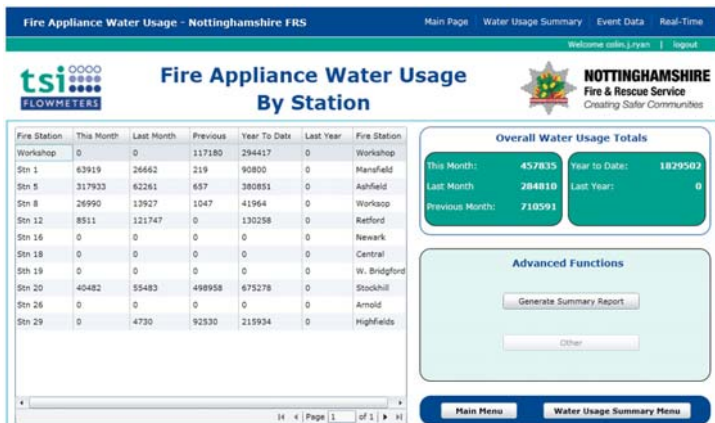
Fire Appliance Water Usage - Nottinghamshire FRS

Main Page | Water Usage Summary | Event Data | Real-Time

Welcome colin.j.ryan | logout

tsi FLOWMETERS

Fire Appliance Water Usage By Station

NOTTINGHAMSHIRE Fire & Rescue Service Creating Safer Communities

| Fire Station | This Month | Last Month | Previous | Year To Date | Last Year | Fire Station |
|---|---|---|---|---|---|---|
| Workshop | 0 | 0 | 117180 | 294417 | 0 | Workshop |
| Stn 1 | 63919 | 26662 | 219 | 90800 | 0 | Mansfield |
| Stn 5 | 317933 | 62261 | 657 | 380851 | 0 | Ashfield |
| Stn 8 | 26990 | 13927 | 1047 | 41964 | 0 | Worksop |
| Stn 12 | 8511 | 121747 | 0 | 130258 | 0 | Retford |
| Stn 16 | 0 | 0 | 0 | 0 | 0 | Newark |
| Stn 18 | 0 | 0 | 0 | 0 | 0 | Central |
| Stn 19 | 0 | 0 | 0 | 0 | 0 | W. Bridgford |
| Stn 20 | 40482 | 55483 | 498958 | 675278 | 0 | Stockhill |
| Stn 26 | 0 | 0 | 0 | 0 | 0 | Arnold |
| Stn 29 | 0 | 4730 | 92530 | 215934 | 0 | Highfields |

Page 1 of 1

Overall Water Usage Totals

This Month: 457835
Last Month 284810
Previous Month: 710591
Year to Date: 1829502
Last Year: 0

Advanced Functions

Generate Summary Report

Other

Main Menu

Water Usage Summary Menu